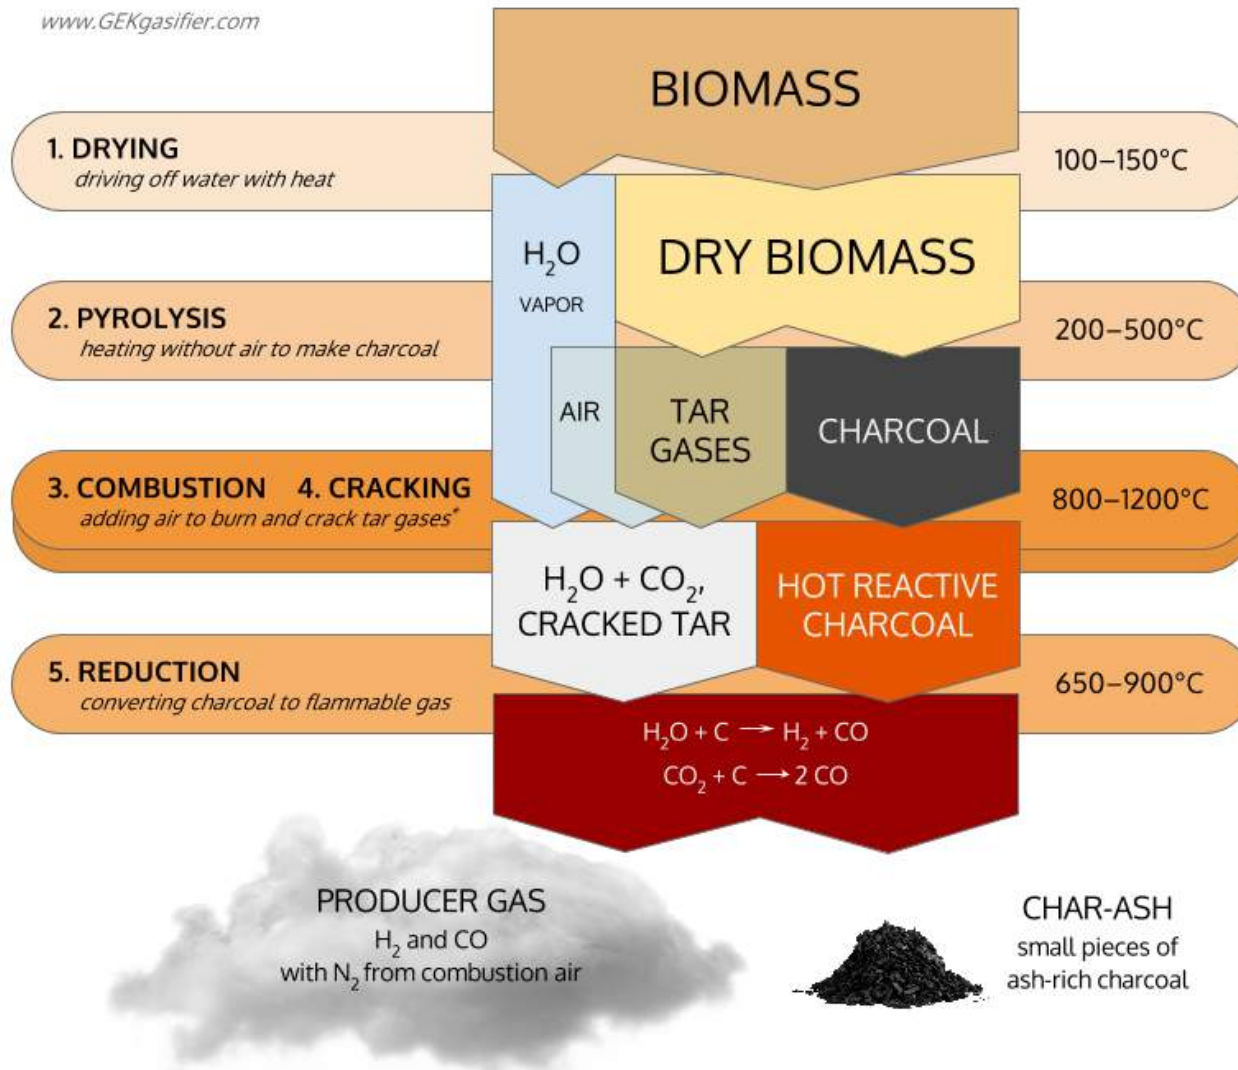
www.GEKgasifier.com

BIOMASS

1. DRYING
driving off water with heat

100–150°C

$H_2O$
VAPOR

DRY BIOMASS

2. PYROLYSIS
heating without air to make charcoal

200–500°C

AIR

TAR
GASES

CHARCOAL

3. COMBUSTION 4. CRACKING
adding air to burn and crack tar gases*

800–1200°C

$H_2O + CO_2$,
CRACKED TAR

HOT REACTIVE
CHARCOAL

5. REDUCTION
converting charcoal to flammable gas

650–900°C

$H_2O + C \rightarrow H_2 + CO$
$CO_2 + C \rightarrow 2\,CO$

PRODUCER GAS
$H_2$ and CO
with $N_2$ from combustion air

CHAR-ASH
small pieces of
ash-rich charcoal